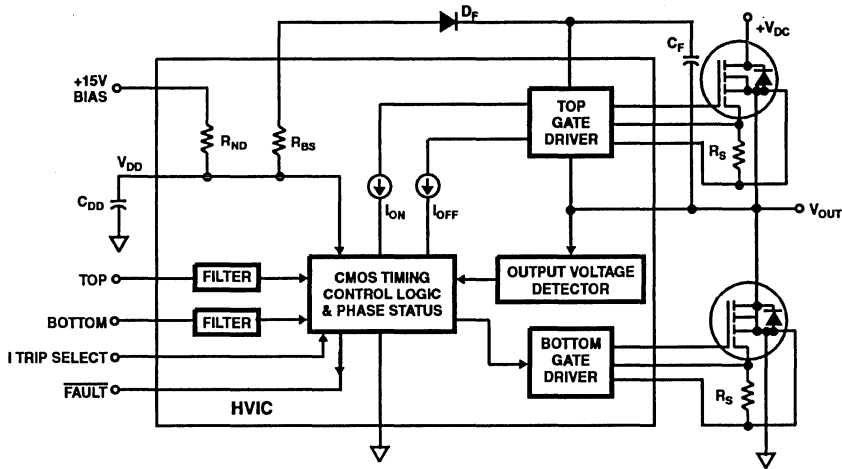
$D_F$

$+V_{DC}$

$C_F$

+15V BIAS

$R_{ND}$

$R_{BS}$

TOP GATE DRIVER

$R_S$

$V_{DD}$

$C_{DD}$

$I_{ON}$

$I_{OFF}$

$V_{OUT}$

TOP

FILTER

CMOS TIMING CONTROL LOGIC & PHASE STATUS

OUTPUT VOLTAGE DETECTOR

BOTTOM

FILTER

I TRIP SELECT

BOTTOM GATE DRIVER

$\overline{FAULT}$

$R_S$

HVIC